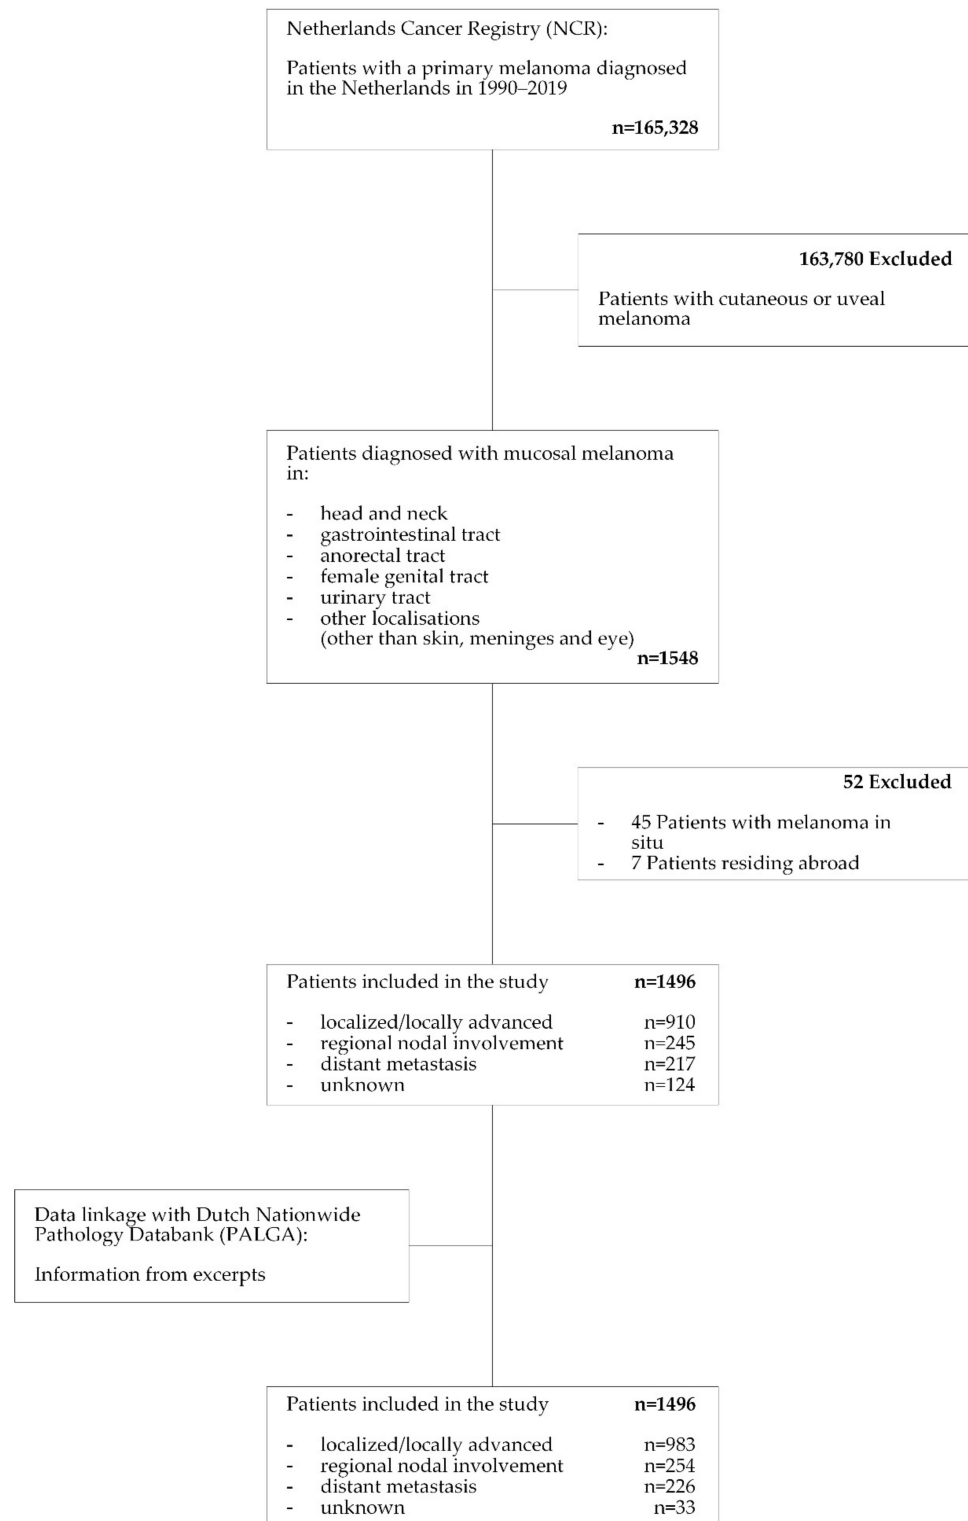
Netherlands Cancer Registry (NCR):

Patients with a primary melanoma diagnosed in the Netherlands in 1990–2019

n=165,328

163,780 Excluded

Patients with cutaneous or uveal melanoma

Patients diagnosed with mucosal melanoma in:

- head and neck
- gastrointestinal tract
- anorectal tract
- female genital tract
- urinary tract
- other localisations (other than skin, meninges and eye)

n=1548

52 Excluded

- 45 Patients with melanoma in situ
- 7 Patients residing abroad

Patients included in the study n=1496

- localized/locally advanced n=910
- regional nodal involvement n=245
- distant metastasis n=217
- unknown n=124

Data linkage with Dutch Nationwide Pathology Databank (PALGA):

Information from excerpts

Patients included in the study n=1496

- localized/locally advanced n=983
- regional nodal involvement n=254
- distant metastasis n=226
- unknown n=33